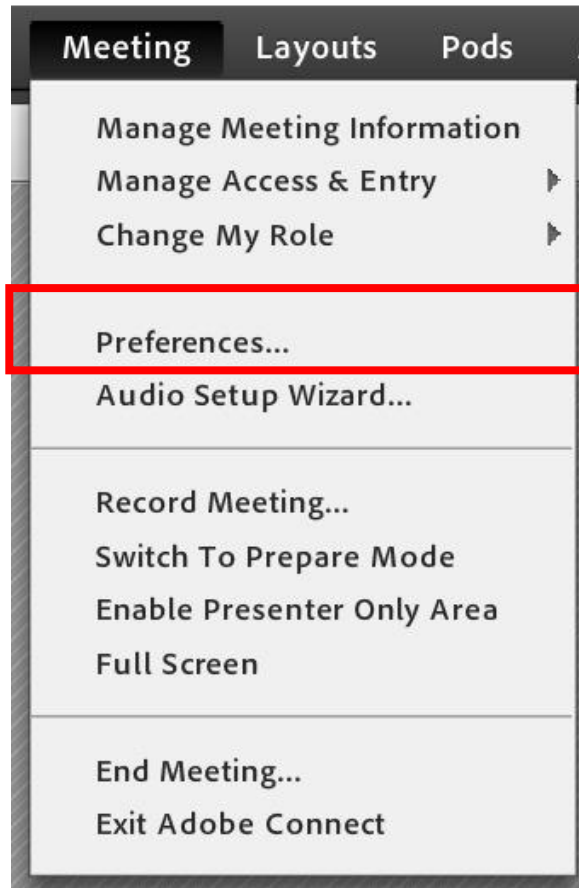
Meeting Layouts Pods

Manage Meeting Information
Manage Access & Entry
Change My Role

Preferences...
Audio Setup Wizard...

Record Meeting...
Switch To Prepare Mode
Enable Presenter Only Area
Full Screen

End Meeting...
Exit Adobe Connect